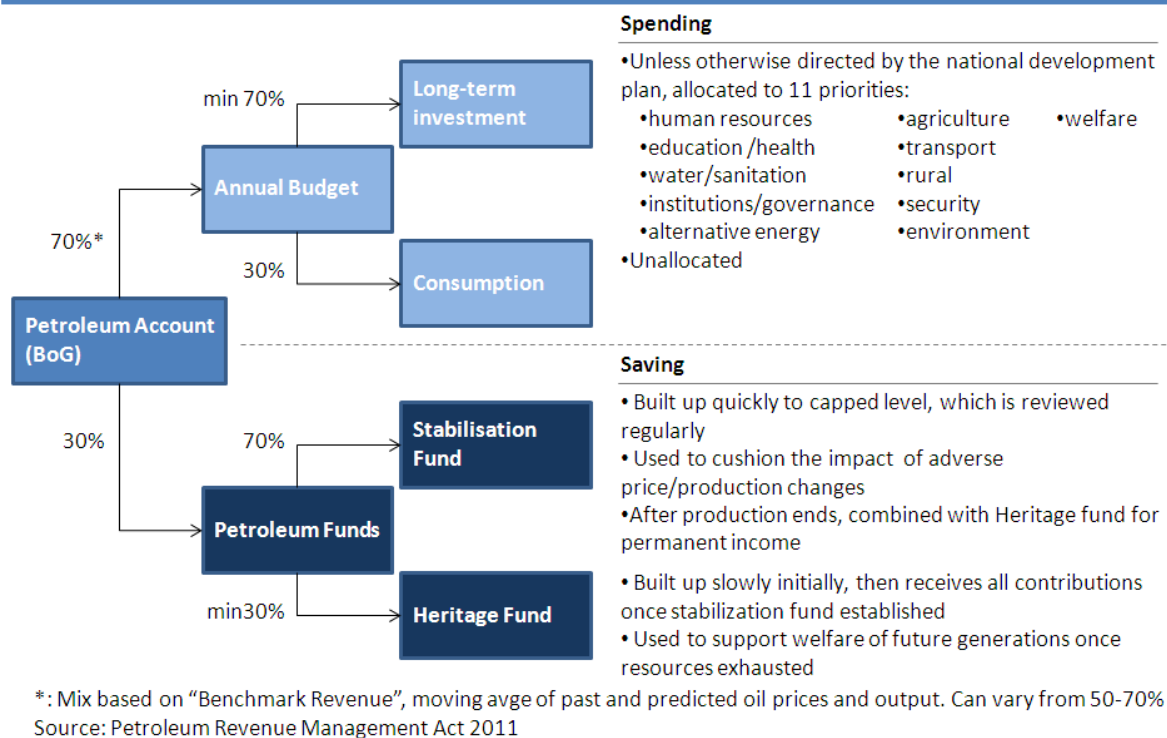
min 70%

Long-term investment

Annual Budget

70%*

30%

Consumption

Petroleum Account (BoG)

30%

70%

Stabilisation Fund

Petroleum Funds

min30%

Heritage Fund

Spending

•Unless otherwise directed by the national development plan, allocated to 11 priorities:
•human resources
•education /health
•water/sanitation
•institutions/governance
•alternative energy
•agriculture
•transport
•rural
•security
•environment
•welfare
•Unallocated

Saving

• Built up quickly to capped level, which is reviewed regularly
• Used to cushion the impact of adverse price/production changes
•After production ends, combined with Heritage fund for permanent income

• Built up slowly initially, then receives all contributions once stabilization fund established
• Used to support welfare of future generations once resources exhausted

*: Mix based on "Benchmark Revenue", moving avge of past and predicted oil prices and output. Can vary from 50-70%
Source: Petroleum Revenue Management Act 2011